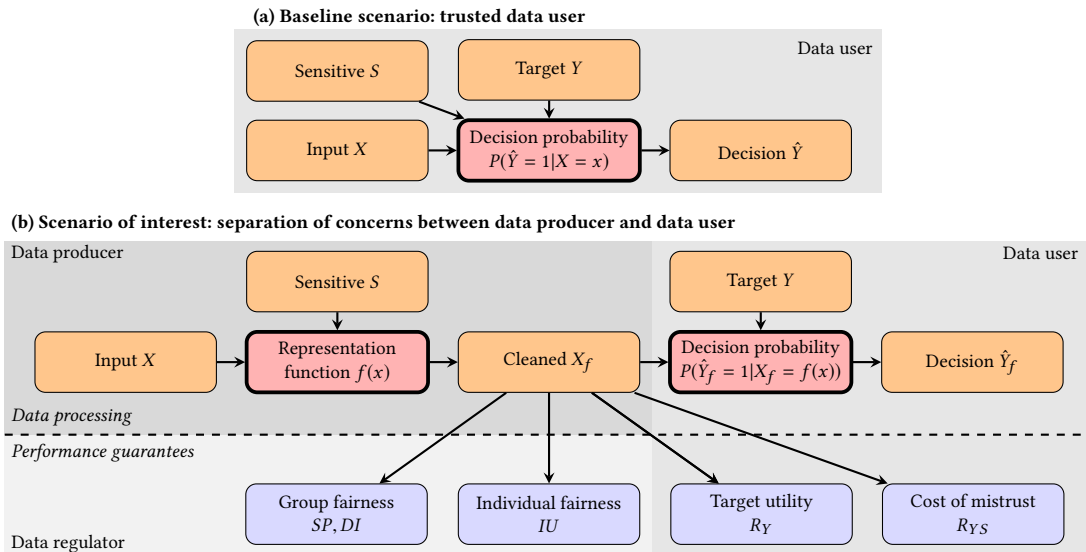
(a) Baseline scenario: trusted data user

Data user

Sensitive $S$

Target $Y$

Input $X$

Decision probability $P(\hat{Y}=1|X=x)$

Decision $\hat{Y}$

(b) Scenario of interest: separation of concerns between data producer and data user

Data producer

Data user

Sensitive $S$

Target $Y$

Input $X$

Representation function $f(x)$

Cleaned $X_f$

Decision probability $P(\hat{Y}_f=1|X_f=f(x))$

Decision $\hat{Y}_f$

Data processing

Performance guarantees

Group fairness $SP, DI$

Individual fairness $IU$

Target utility $R_Y$

Cost of mistrust $R_{YS}$

Data regulator